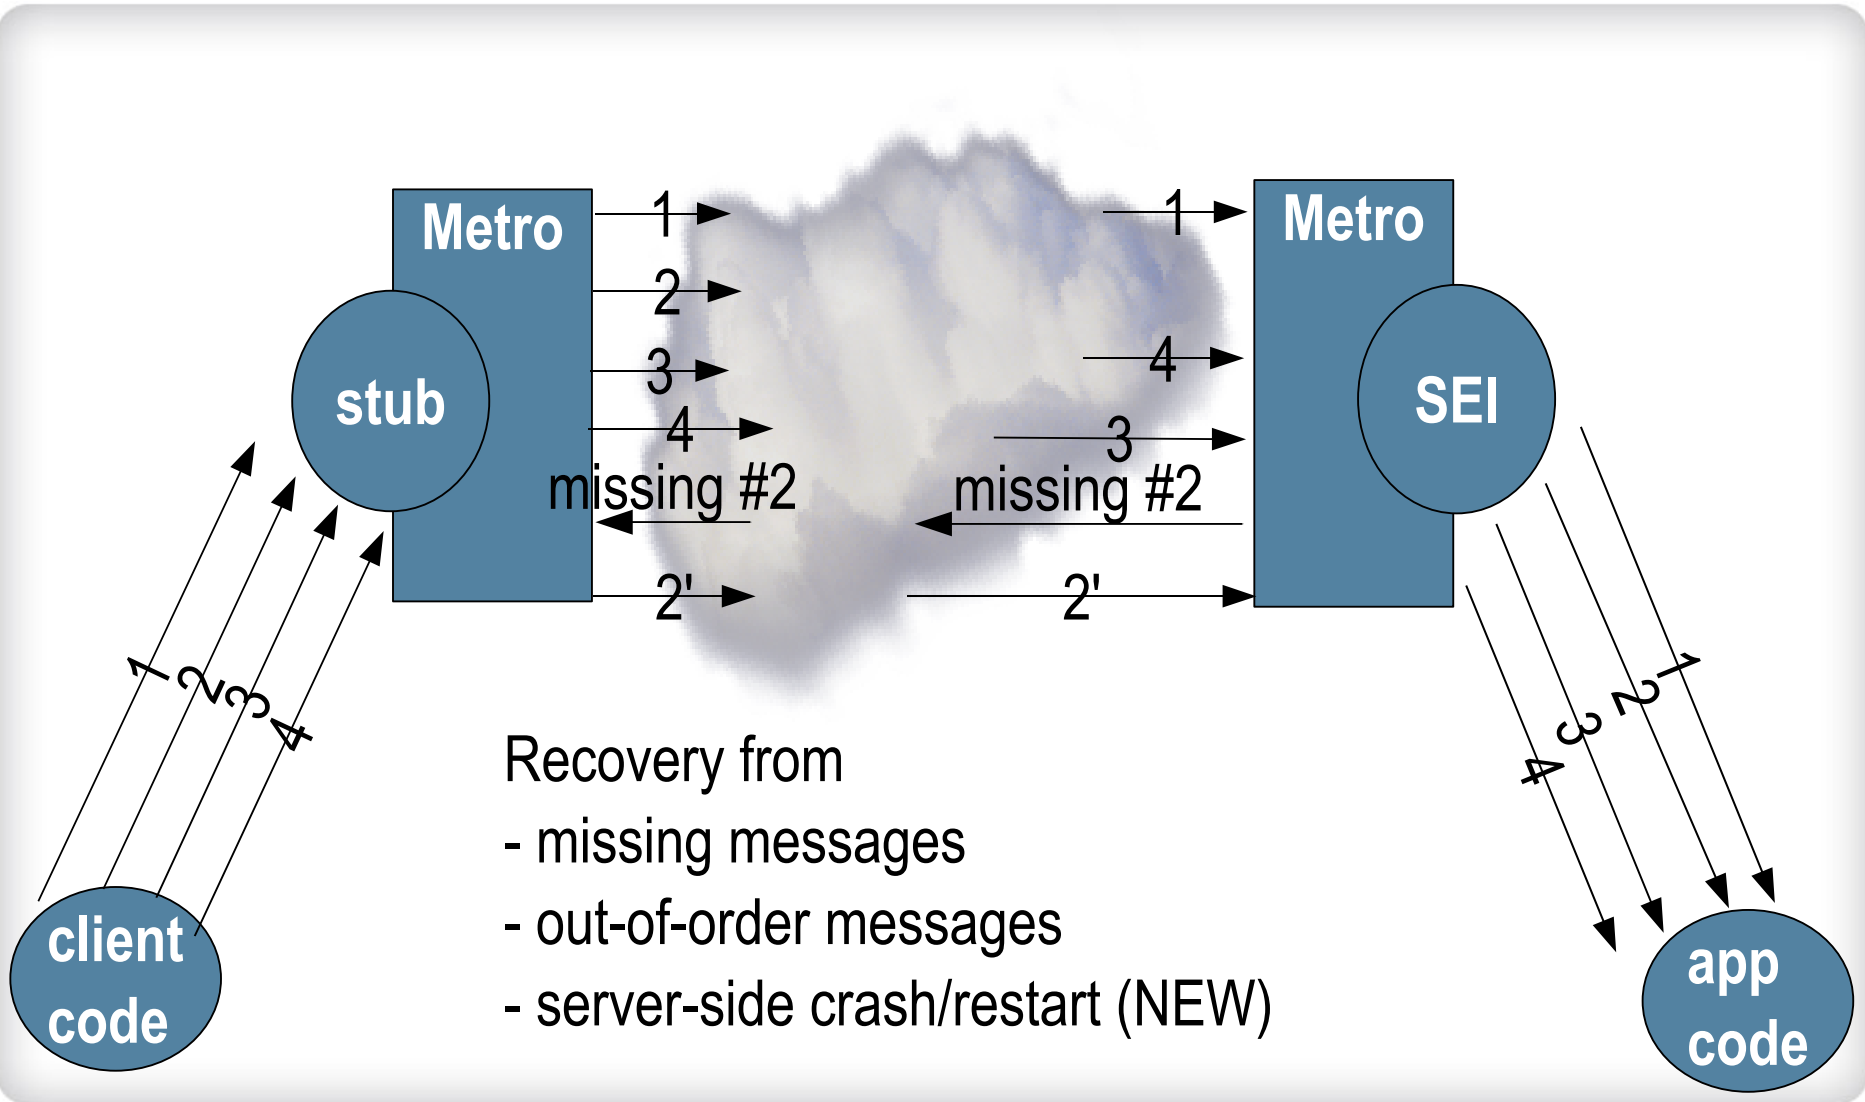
Metro

stub

1

2

3

4

missing #2

2'

Metro

SEI

1

4

3

missing #2

2'

1 2 3 4

client code

1 2 3 4

app code

Recovery from
- missing messages
- out-of-order messages
- server-side crash/restart (NEW)